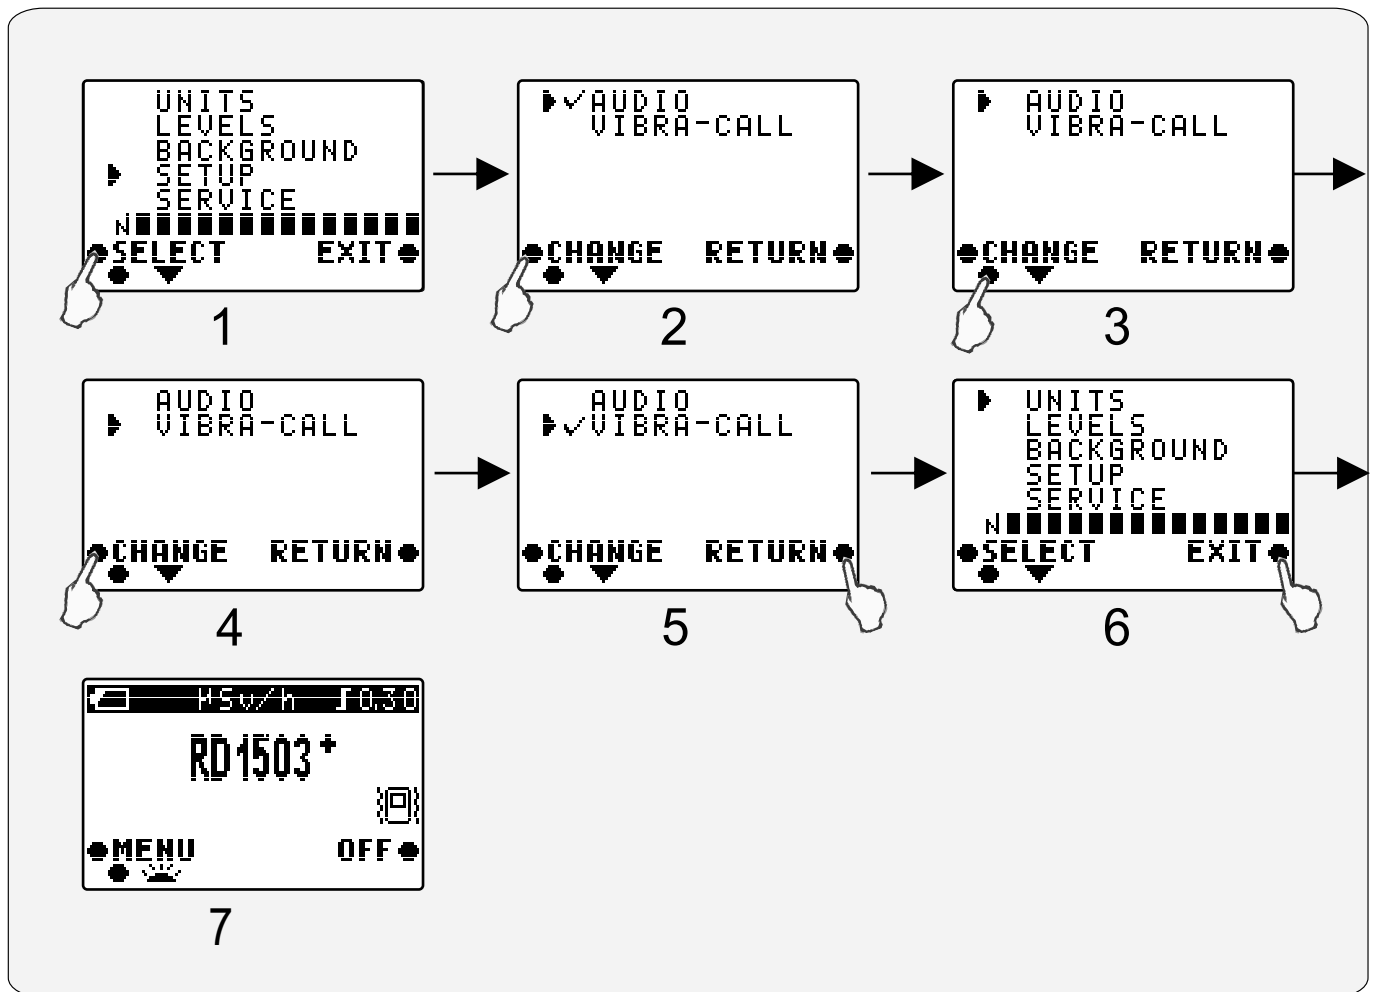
UNITS
LEVELS
BACKGROUND
SETUP
SERVICE
N
SELECT EXIT
1

AUDIO
VIBRA-CALL
CHANGE RETURN
2

AUDIO
VIBRA-CALL
CHANGE RETURN
3

AUDIO
VIBRA-CALL
CHANGE RETURN
4

AUDIO
VIBRA-CALL
CHANGE RETURN
5

UNITS
LEVELS
BACKGROUND
SETUP
SERVICE
N
SELECT EXIT
6

μSv/h 0.30
RD1503+
MENU OFF
7